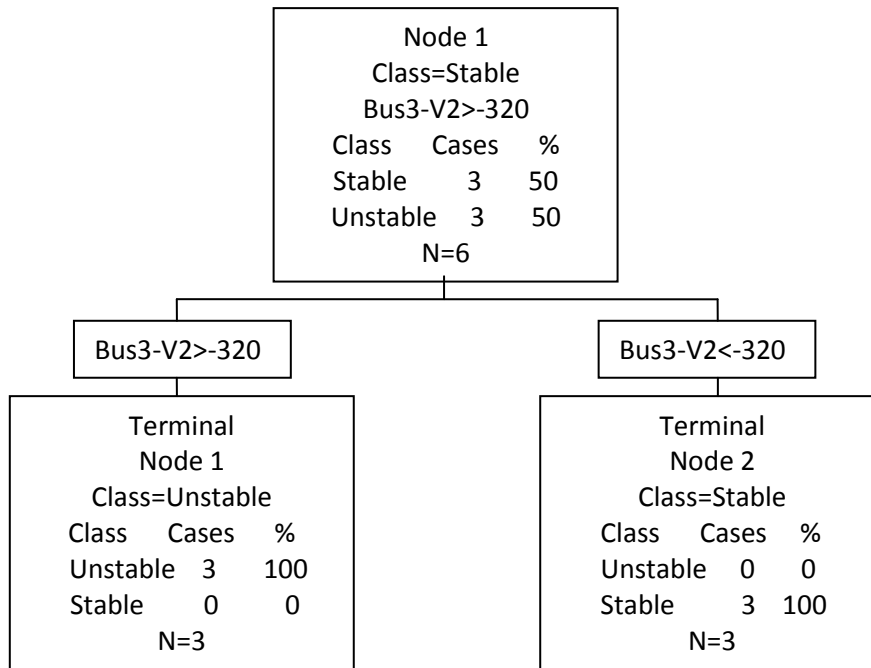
Node 1
Class=Stable
Bus3-V2>-320

| Class | Cases | % |
|---|---|---|
| Stable | 3 | 50 |
| Unstable | 3 | 50 |

N=6

Bus3-V2>-320

Terminal
Node 1
Class=Unstable

| Class | Cases | % |
|---|---|---|
| Unstable | 3 | 100 |
| Stable | 0 | 0 |

N=3

Bus3-V2<-320

Terminal
Node 2
Class=Stable

| Class | Cases | % |
|---|---|---|
| Unstable | 0 | 0 |
| Stable | 3 | 100 |

N=3